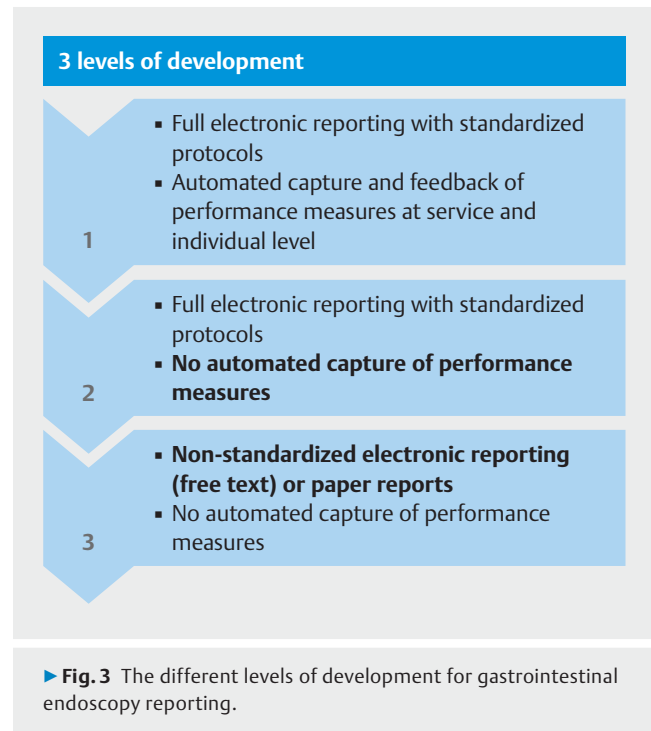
3 levels of development

1

▪ Full electronic reporting with standardized protocols
▪ Automated capture and feedback of performance measures at service and individual level

2

▪ Full electronic reporting with standardized protocols
▪ **No automated capture of performance measures**

3

▪ **Non-standardized electronic reporting (free text) or paper reports**
▪ No automated capture of performance measures

▶ **Fig. 3** The different levels of development for gastrointestinal endoscopy reporting.